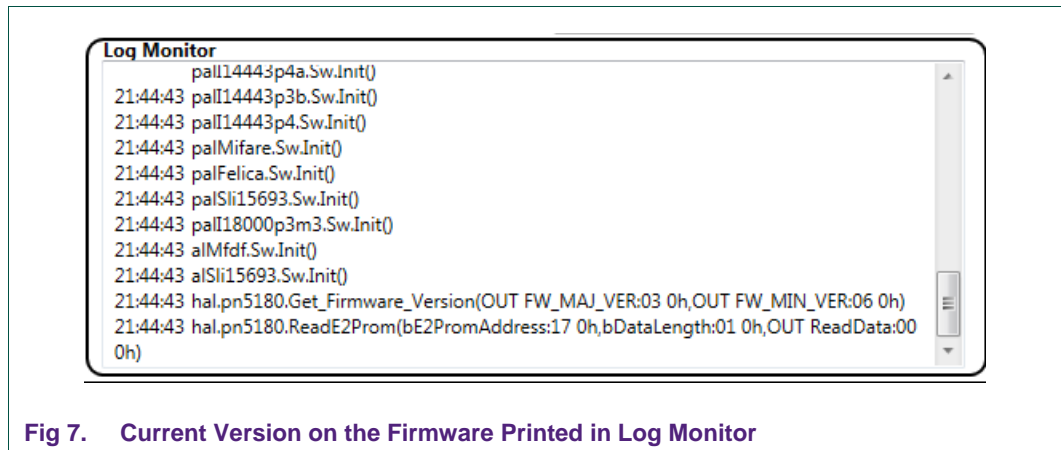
Log Monitor

palI14443p4a.Sw.Init()
21:44:43 palI14443p3b.Sw.Init()
21:44:43 palI14443p4.Sw.Init()
21:44:43 palMifare.Sw.Init()
21:44:43 palFelica.Sw.Init()
21:44:43 palSli15693.Sw.Init()
21:44:43 palI18000p3m3.Sw.Init()
21:44:43 alMfdf.Sw.Init()
21:44:43 alSli15693.Sw.Init()
21:44:43 hal.pn5180.Get_Firmware_Version(OUT FW_MAJ_VER:03 0h,OUT FW_MIN_VER:06 0h)
21:44:43 hal.pn5180.ReadE2Prom(bE2PromAddress:17 0h,bDataLength:01 0h,OUT ReadData:00 0h)

Fig 7. Current Version on the Firmware Printed in Log Monitor